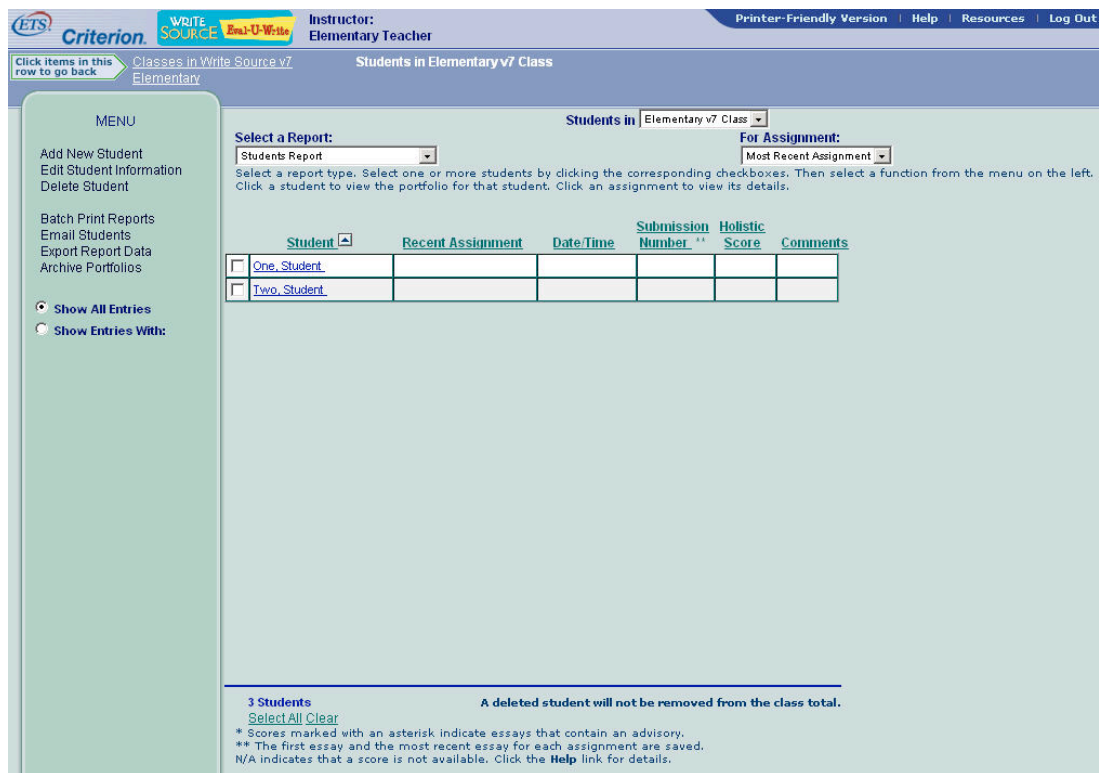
ETS Criterion. WRITE SOURCE Eval-U-Write Instructor: Elementary Teacher

Printer-Friendly Version | Help | Resources | Log Out

Click items in this row to go back
Classes in Write Source v7 Elementary
Students in Elementary v7 Class

MENU

Add New Student
Edit Student Information
Delete Student

Batch Print Reports
Email Students
Export Report Data
Archive Portfolios

Show All Entries
Show Entries With:

Students in Elementary v7 Class

Select a Report:
Students Report

For Assignment:
Most Recent Assignment

Select a report type. Select one or more students by clicking the corresponding checkboxes. Then select a function from the menu on the left. Click a student to view the portfolio for that student. Click an assignment to view its details.

| | Student | Recent Assignment | Date/Time | Submission Number ** | Holistic Score | Comments |
|---|---|---|---|---|---|---|
| | One, Student | | | | | |
| | Two, Student | | | | | |

3 Students
A deleted student will not be removed from the class total.
Select All Clear
* Scores marked with an asterisk indicate essays that contain an advisory.
** The first essay and the most recent essay for each assignment are saved.
N/A indicates that a score is not available. Click the Help link for details.